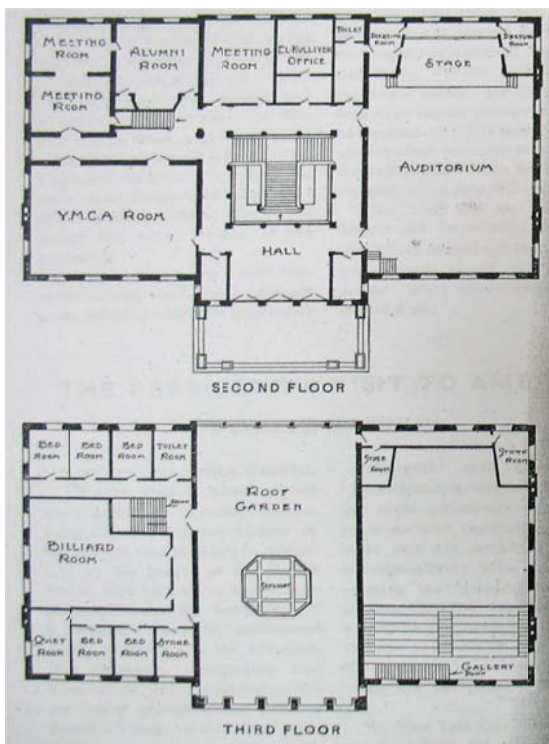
MEETING ROOM
ALUMNI ROOM
MEETING ROOM
MEETING ROOM
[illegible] OFFICE
TOILET
DRESSING ROOM
STAGE
DRESSING ROOM
AUDITORIUM
Y.M.C.A ROOM
HALL
SECOND FLOOR

BED ROOM
BED ROOM
BED ROOM
TOILET ROOM
ROOF GARDEN
STORE ROOM
STORE ROOM
BILLIARD ROOM
SKYLIGHT
QUIET ROOM
BED ROOM
BED ROOM
STORE ROOM
GALLERY
THIRD FLOOR